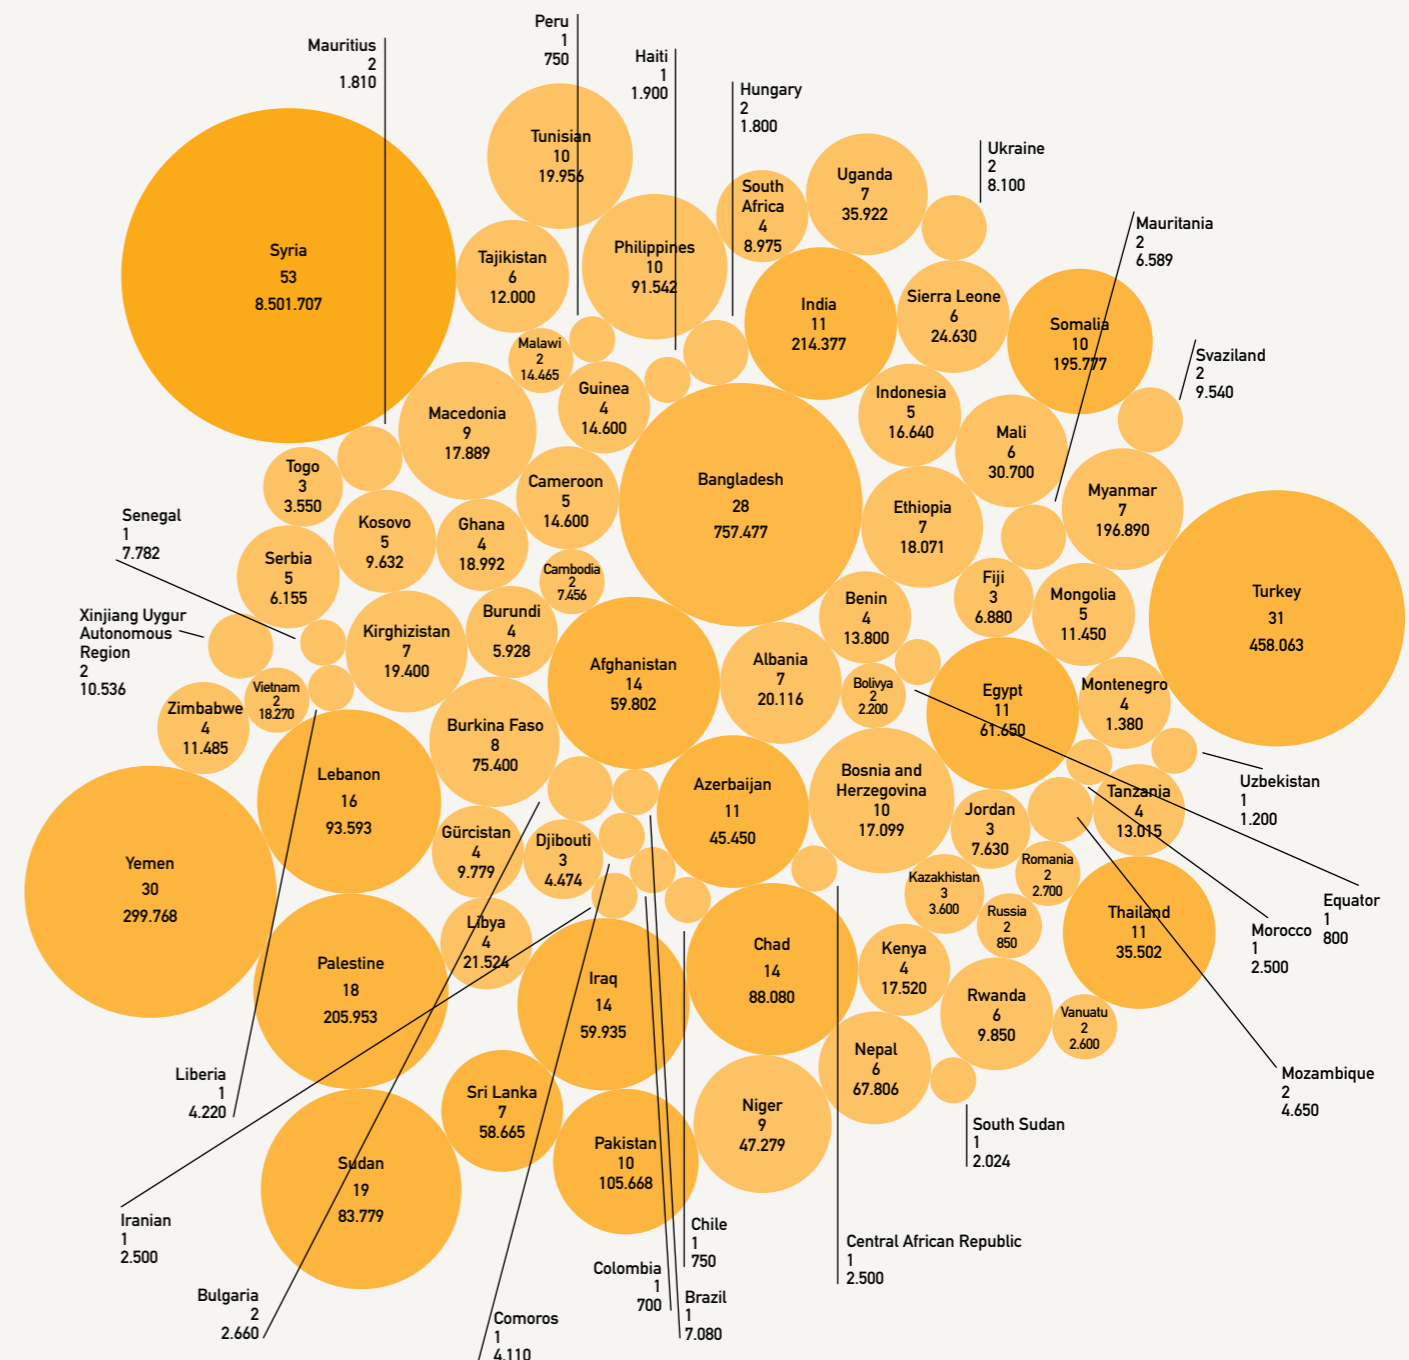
Peru
1
750

Mauritius
2
1.810

Haiti
1
1.900

Hungary
2
1.800

Ukraine
2
8.100

Mauritania
2
6.589

Svaziland
2
9.540

Syria
53
8.501.707

Tunisian
10
19.956

South Africa
4
8.975

Uganda
7
35.922

Tajikistan
6
12.000

Philippines
10
91.542

India
11
214.377

Sierra Leone
6
24.630

Somalia
10
195.777

Malawi
2
14.465

Guinea
4
14.600

Indonesia
5
16.640

Macedonia
9
17.889

Mali
6
30.700

Togo
3
3.550

Bangladesh
28
757.477

Myanmar
7
196.890

Cameroon
5
14.600

Ethiopia
7
18.071

Senegal
1
7.782

Kosovo
5
9.632

Ghana
4
18.992

Serbia
5
6.155

Cambodia
2
7.456

Fiji
3
6.880

Mongolia
5
11.450

Turkey
31
458.063

Burundi
4
5.928

Benin
4
13.800

Xinjiang Uygur Autonomous Region
2
10.536

Kirghizistan
7
19.400

Afghanistan
14
59.802

Albania
7
20.116

Bolivya
2
2.200

Egypt
11
61.650

Montenegro
4
1.380

Zimbabwe
4
11.485

Vietnam
2
18.270

Burkina Faso
8
75.400

Uzbekistan
1
1.200

Lebanon
16
93.593

Azerbaijan
11
45.450

Bosnia and Herzegovina
10
17.099

Tanzania
4
13.015

Yemen
30
299.768

Gürcistan
4
9.779

Djibouti
3
4.474

Jordan
3
7.630

Equator
1
800

Romania
2
2.700

Kazakhistan
3
3.600

Thailand
11
35.502

Morocco
1
2.500

Russia
2
850

Libya
4
21.524

Palestine
18
205.953

Chad
14
88.080

Kenya
4
17.520

Iraq
14
59.935

Rwanda
6
9.850

Vanuatu
2
2.600

Nepal
6
67.806

Mozambique
2
4.650

Liberia
1
4.220

Sri Lanka
7
58.665

Niger
9
47.279

South Sudan
1
2.024

Sudan
19
83.779

Pakistan
10
105.668

Iranian
1
2.500

Chile
1
750

Central African Republic
1
2.500

Colombia
1
700

Bulgaria
2
2.660

Brazil
1
7.080

Comoros
1
4.110